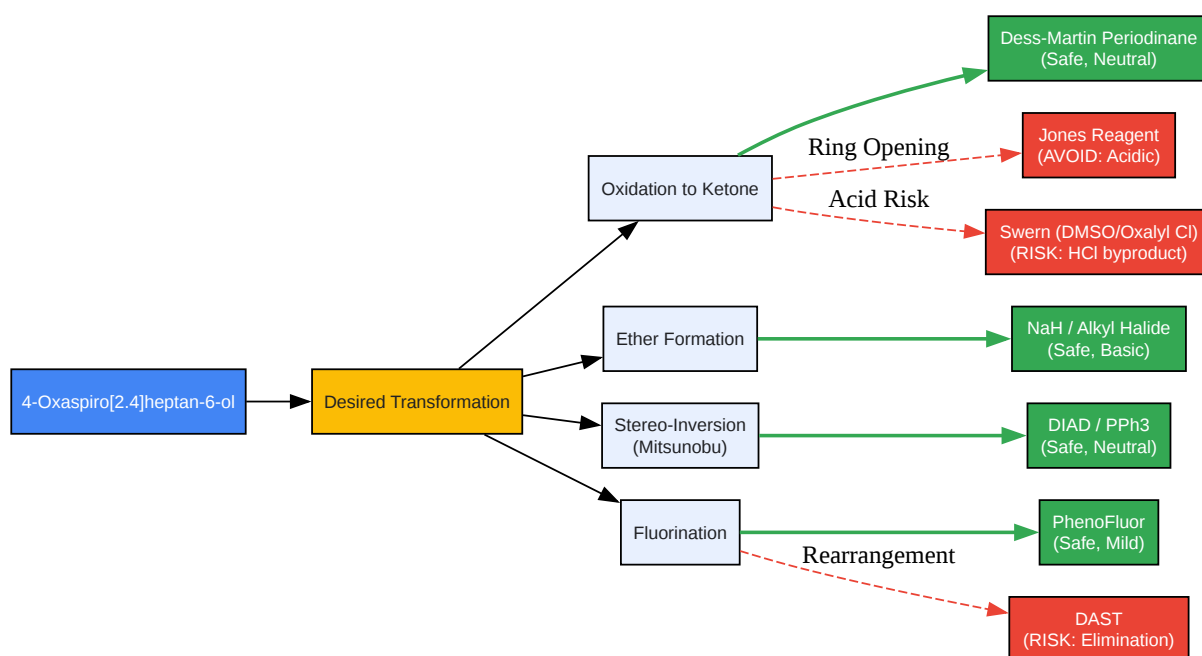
4-Oxaspiro[2.4]heptan-6-ol

Desired Transformation

Oxidation to Ketone

Dess-Martin Periodinane
(Safe, Neutral)

Ring Opening

Jones Reagent
(AVOID: Acidic)

Acid Risk

Swern (DMSO/Oxalyl Cl)
(RISK: HCl byproduct)

Ether Formation

NaH / Alkyl Halide
(Safe, Basic)

Stereo-Inversion
(Mitsunobu)

DIAD / PPh3
(Safe, Neutral)

Fluorination

PhenoFluor
(Safe, Mild)

Rearrangement

DAST
(RISK: Elimination)